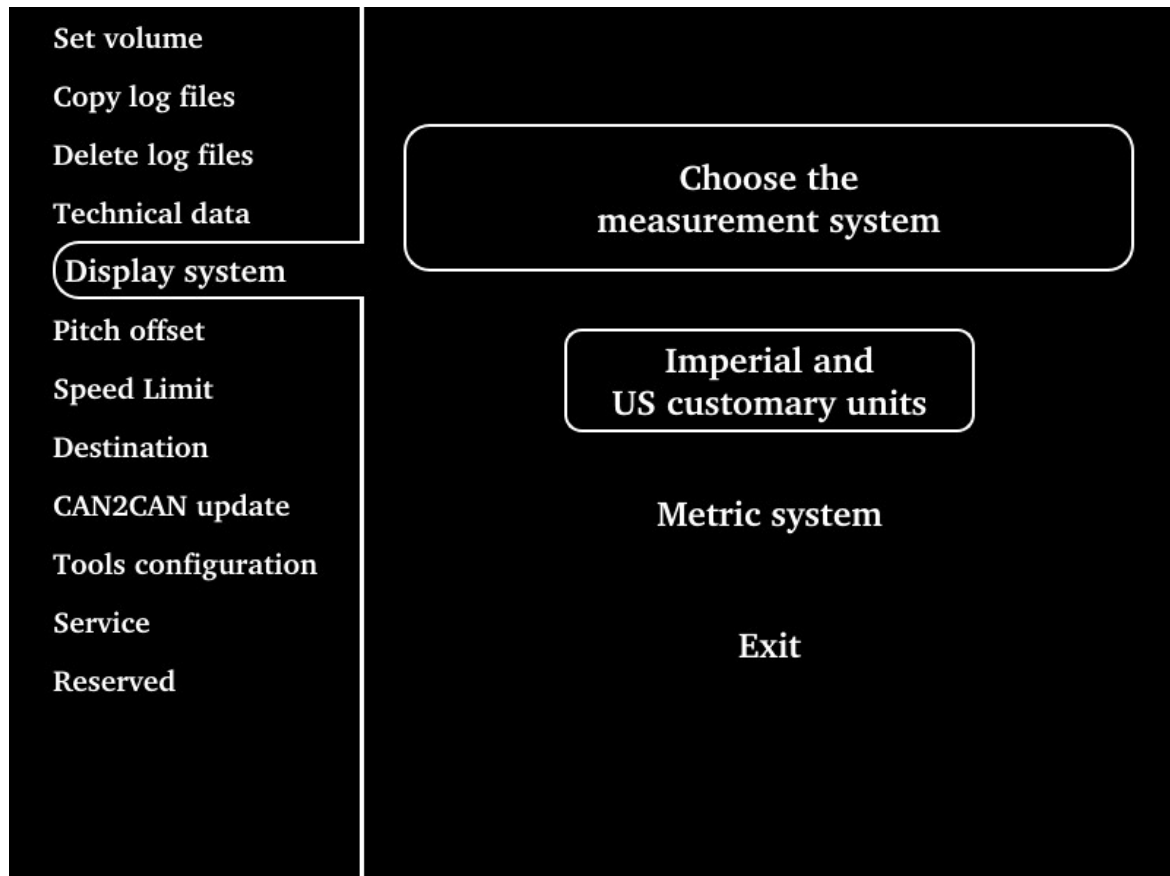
Set volume

Copy log files

Delete log files

Technical data

Display system

Pitch offset

Speed Limit

Destination

CAN2CAN update

Tools configuration

Service

Reserved

Choose the measurement system

Imperial and US customary units

Metric system

Exit